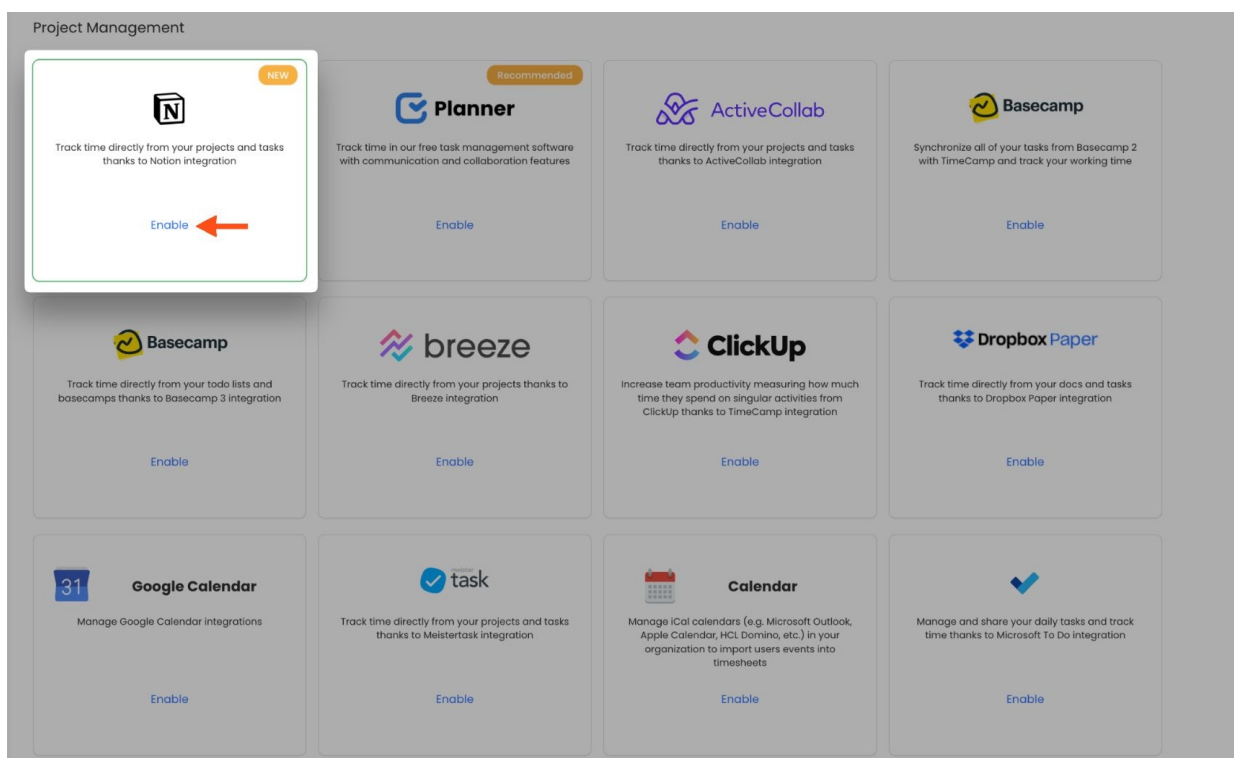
Project Management

NEW

N

Track time directly from your projects and tasks thanks to Notion integration

Enable

Recommended

Planner

Track time in our free task management software with communication and collaboration features

Enable

ActiveCollab

Track time directly from your projects and tasks thanks to ActiveCollab integration

Enable

Basecamp

Synchronize all of your tasks from Basecamp 2 with TimeCamp and track your working time

Enable

Basecamp

Track time directly from your todo lists and basecamps thanks to Basecamp 3 integration

Enable

breeze

Track time directly from your projects thanks to Breeze integration

Enable

ClickUp

Increase team productivity measuring how much time they spend on singular activities from ClickUp thanks to TimeCamp integration

Enable

Dropbox Paper

Track time directly from your docs and tasks thanks to Dropbox Paper integration

Enable

31

Google Calendar

Manage Google Calendar integrations

Enable

meister task

Track time directly from your projects and tasks thanks to Meistertask integration

Enable

Calendar

Manage iCal calendars (e.g. Microsoft Outlook, Apple Calendar, HCL Domino, etc.) in your organization to import users events into timesheets

Enable

Manage and share your daily tasks and track time thanks to Microsoft To Do integration

Enable